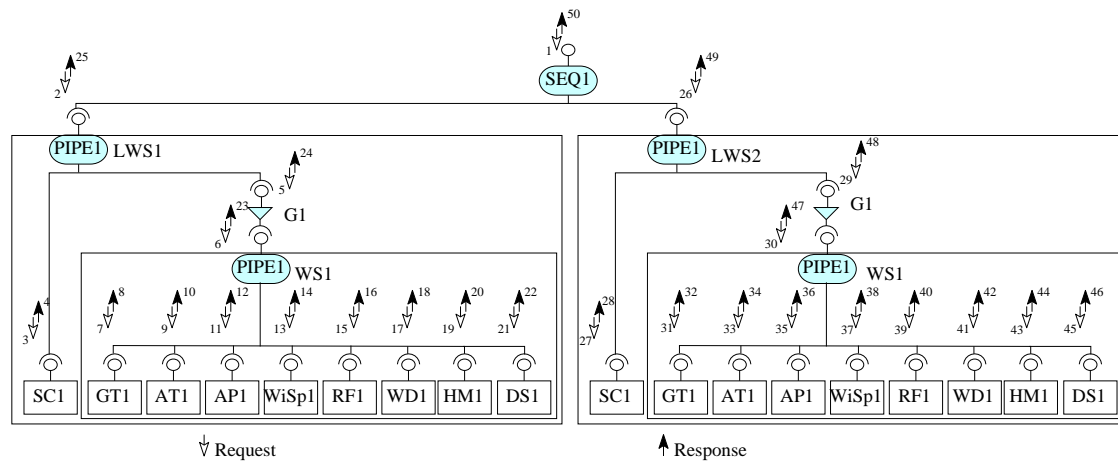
50
1
SEQ1
25
2
49
26
PIPE1 LWS1
24
5
23
G1
6
PIPE1 WS1
4
3
8
7
10
9
12
11
14
13
16
15
18
17
20
19
22
21
SC1
GT1
AT1
AP1
WiSp1
RF1
WD1
HM1
DS1
PIPE1 LWS2
48
29
47
30
G1
PIPE1 WS1
28
27
32
31
34
33
36
35
38
37
40
39
42
41
44
43
46
45
SC1
GT1
AT1
AP1
WiSp1
RF1
WD1
HM1
DS1
Request
Response